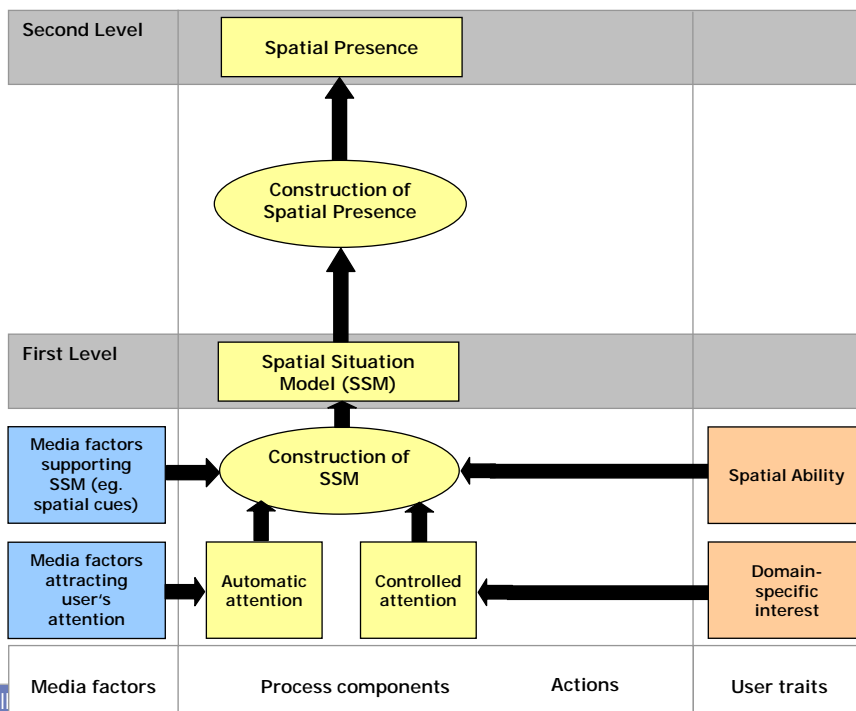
Second Level

Spatial Presence

Construction of Spatial Presence

First Level

Spatial Situation Model (SSM)

Media factors supporting SSM (eg. spatial cues)

Construction of SSM

Spatial Ability

Media factors attracting user's attention

Automatic attention

Controlled attention

Domain-specific interest

Media factors

Process components

Actions

User traits